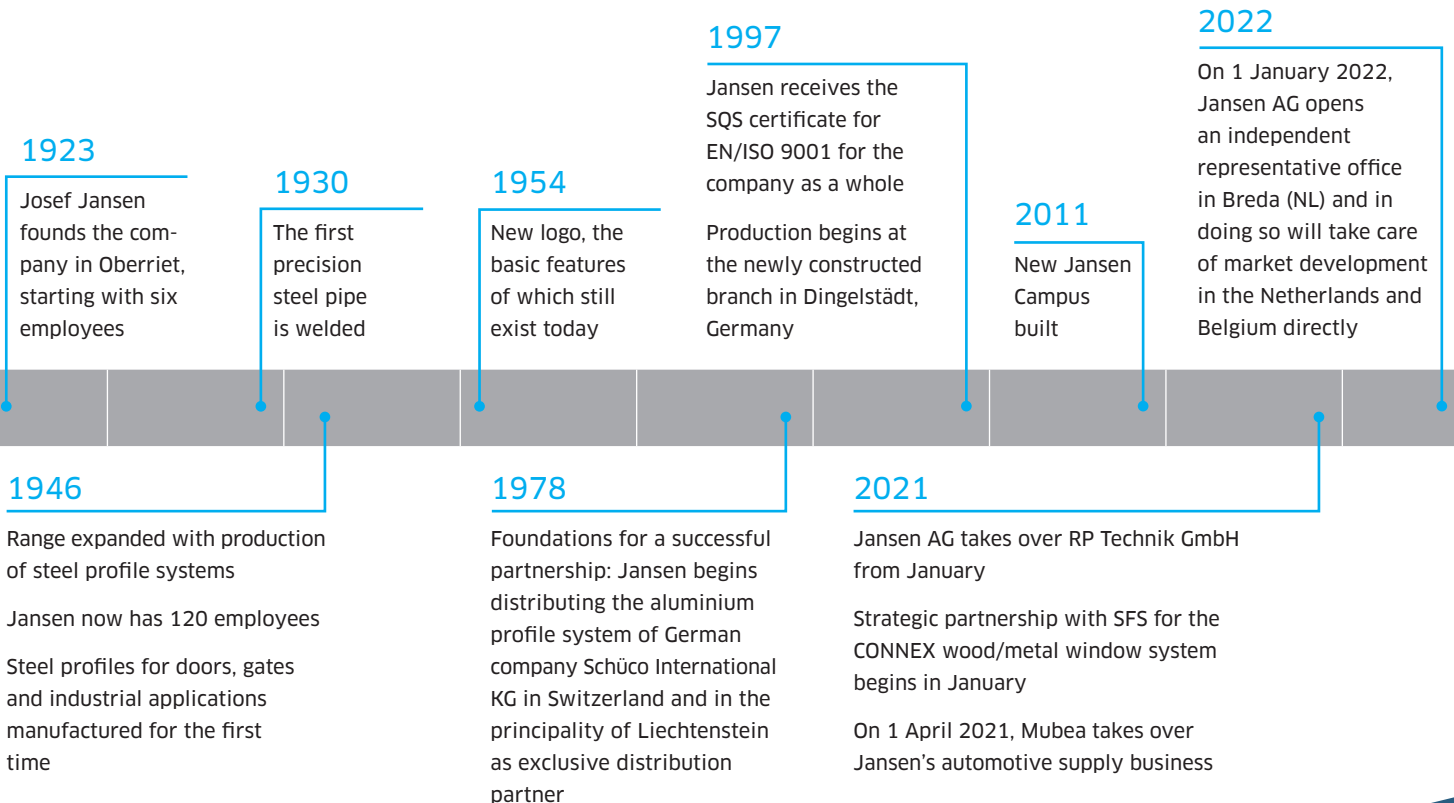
1923

Josef Jansen founds the company in Oberriet, starting with six employees

1930

The first precision steel pipe is welded

1954

New logo, the basic features of which still exist today

1997

Jansen receives the SQS certificate for EN/ISO 9001 for the company as a whole

Production begins at the newly constructed branch in Dingelstädt, Germany

2011

New Jansen Campus built

2022

On 1 January 2022, Jansen AG opens an independent representative office in Breda (NL) and in doing so will take care of market development in the Netherlands and Belgium directly

1946

Range expanded with production of steel profile systems

Jansen now has 120 employees

Steel profiles for doors, gates and industrial applications manufactured for the first time

1978

Foundations for a successful partnership: Jansen begins distributing the aluminium profile system of German company Schüco International KG in Switzerland and in the principality of Liechtenstein as exclusive distribution partner

2021

Jansen AG takes over RP Technik GmbH from January

Strategic partnership with SFS for the CONNEX wood/metal window system begins in January

On 1 April 2021, Mubea takes over Jansen's automotive supply business